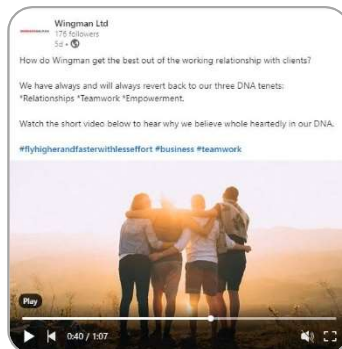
Wingman Ltd
176 followers
5d •

How do Wingman get the best out of the working relationship with clients?

We have always and will always revert back to our three DNA tenets: *Relationships *Teamwork *Empowerment.

Watch the short video below to hear why we believe whole heartedly in our DNA.

#flyhigherandfasterwithlesseffort #business #teamwork

Play

0:40 / 1:07